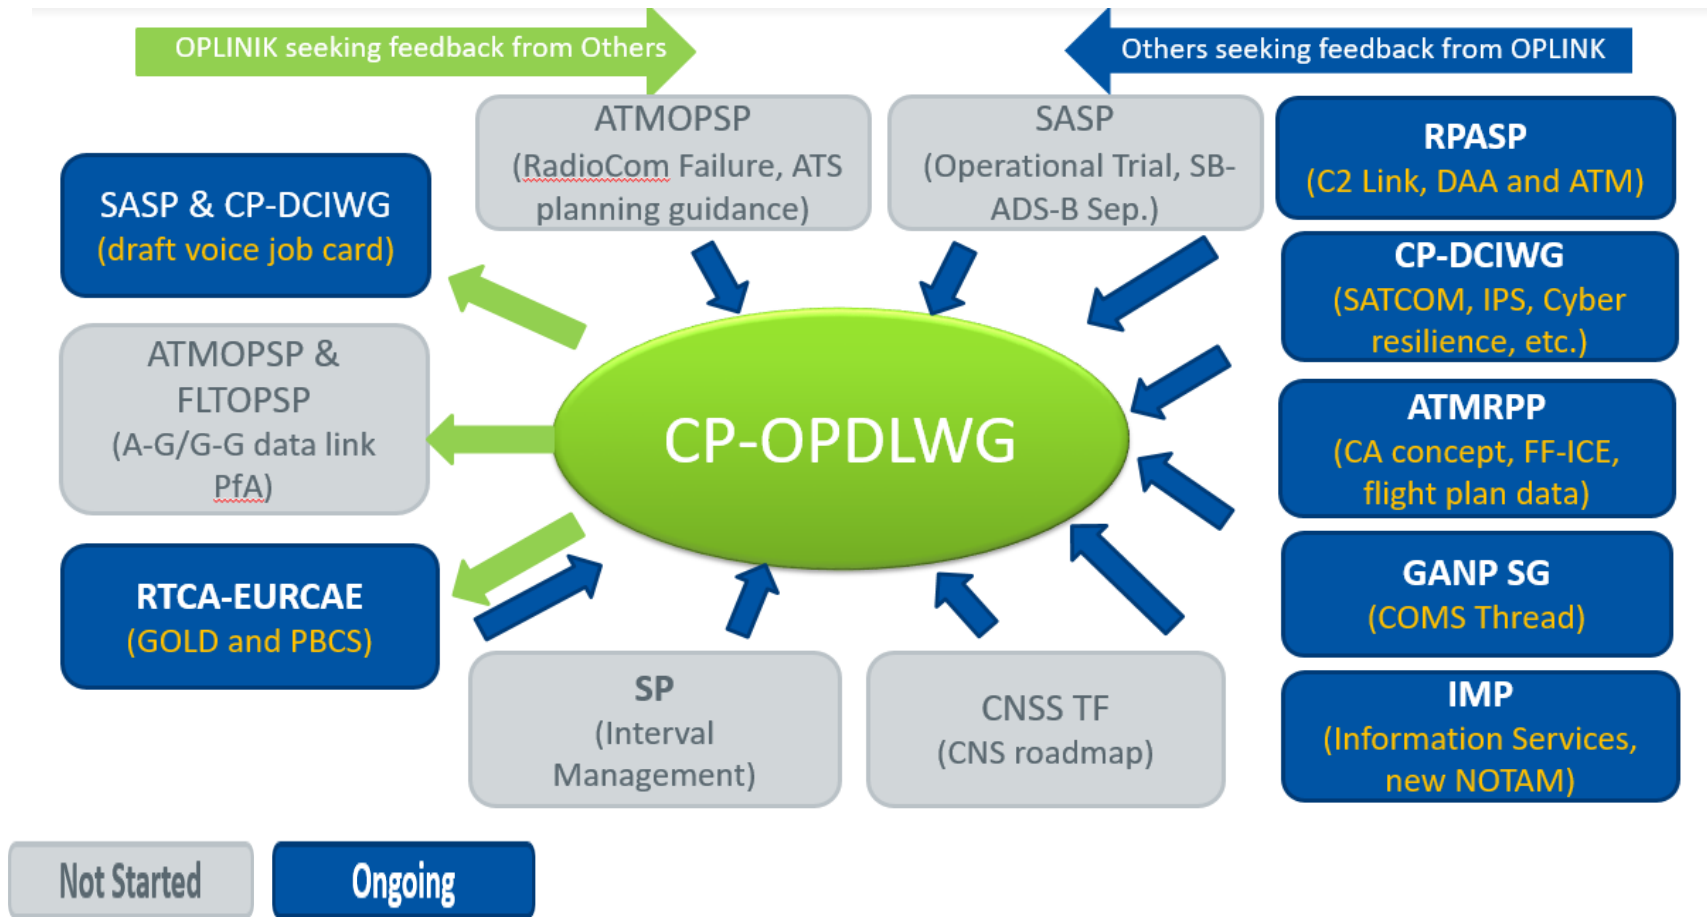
OPLINIK seeking feedback from Others

Others seeking feedback from OPLINK

ATMOPSP
(RadioCom Failure, ATS planning guidance)

SASP
(Operational Trial, SB-ADS-B Sep.)

RPASP
(C2 Link, DAA and ATM)

SASP & CP-DCIWG
(draft voice job card)

CP-DCIWG
(SATCOM, IPS, Cyber resilience, etc.)

ATMOPSP & FLTOPSP
(A-G/G-G data link PfA)

CP-OPDLWG

ATMRPP
(CA concept, FF-ICE, flight plan data)

RTCA-EURCAE
(GOLD and PBCS)

GANP SG
(COMS Thread)

SP
(Interval Management)

CNSS TF
(CNS roadmap)

IMP
(Information Services, new NOTAM)

Not Started

Ongoing